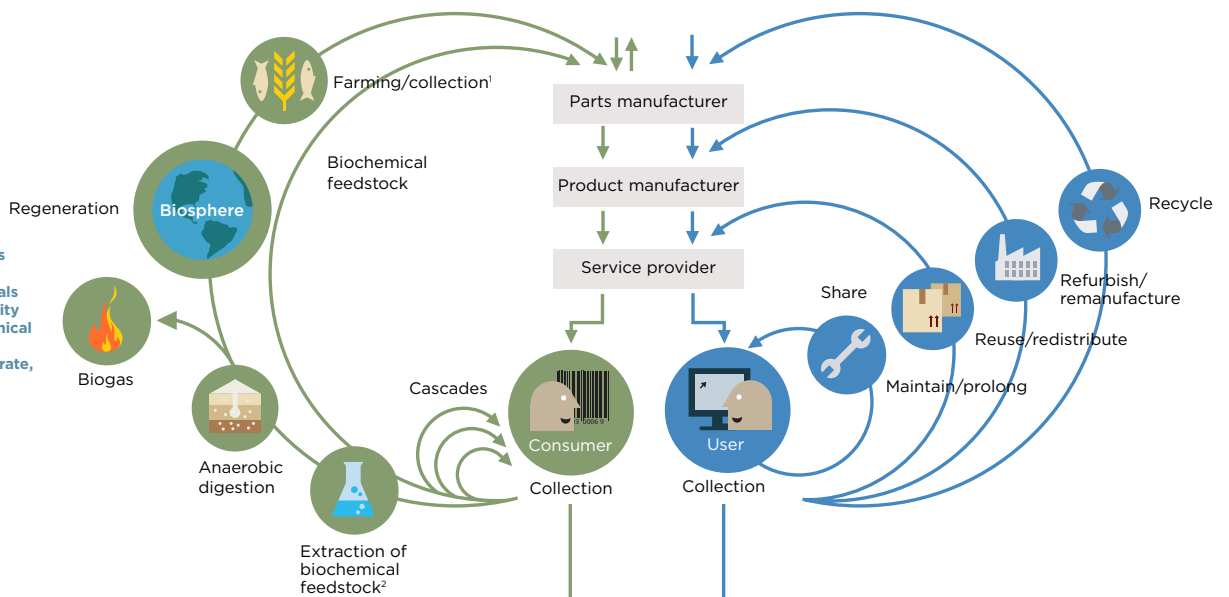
s
als
ity
nical
rate,

Farming/collection$^1$

Parts manufacturer

Biochemical feedstock

Product manufacturer

Regeneration

Biosphere

Service provider

Recycle

Refurbish/ remanufacture

Share

Reuse/redistribute

Biogas

Maintain/prolong

Cascades

Consumer

User

Anaerobic digestion

Collection

Collection

Extraction of biochemical feedstock$^2$